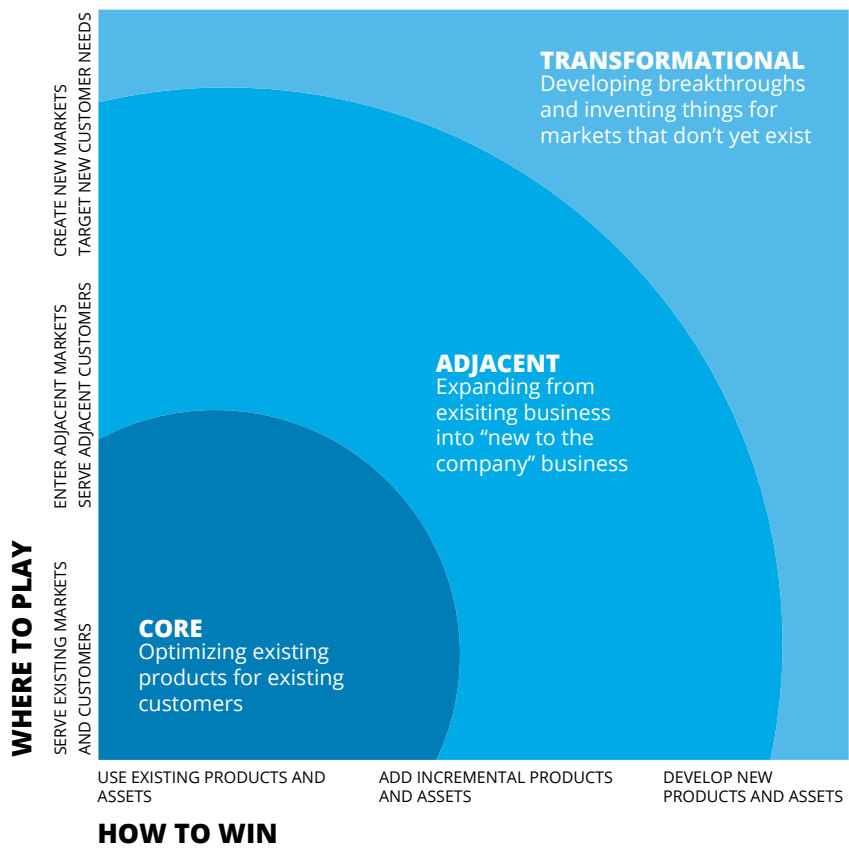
WHERE TO PLAY

CREATE NEW MARKETS
TARGET NEW CUSTOMER NEEDS

ENTER ADJACENT MARKETS
SERVE ADJACENT CUSTOMERS

SERVE EXISTING MARKETS
AND CUSTOMERS

TRANSFORMATIONAL
Developing breakthroughs and inventing things for markets that don’t yet exist

ADJACENT
Expanding from exisiting business into “new to the company” business

CORE
Optimizing existing products for existing customers

USE EXISTING PRODUCTS AND ASSETS

ADD INCREMENTAL PRODUCTS AND ASSETS

DEVELOP NEW PRODUCTS AND ASSETS

HOW TO WIN